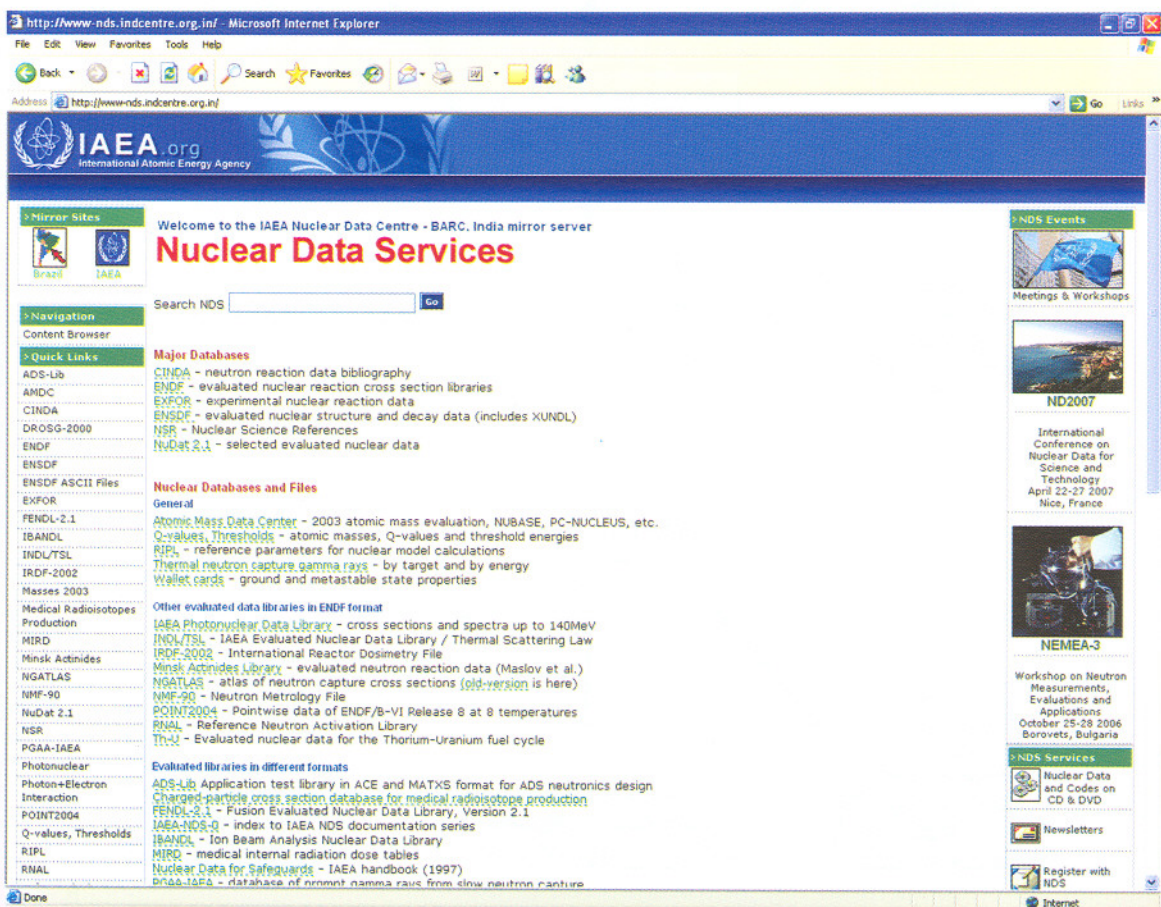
http://www-nds.indcentre.org.in/ - Microsoft Internet Explorer

File Edit View Favorites Tools Help

Back Search Favorites

Address http://www-nds.indcentre.org.in/ Go Links

IAEA.org International Atomic Energy Agency

Mirror Sites
Brazil IAEA

Navigation
Content Browser

Quick Links
ADS-Lib
AMDC
CINDA
DROSG-2000
ENDF
ENSDF
ENSDF ASCII Files
EXFOR
FENDL-2.1
IBANDL
INDL/TSL
IRDF-2002
Masses 2003
Medical Radioisotopes Production
MIRD
Minsk Actinides
NGATLAS
NMF-90
NuDat 2.1
NSR
PGAA-IAEA
Photonuclear
Photon+Electron Interaction
POINT2004
Q-values, Thresholds
RIPL
RNAL

Welcome to the IAEA Nuclear Data Centre - BARC, India mirror server

Nuclear Data Services

Search NDS Go

Major Databases
CINDA - neutron reaction data bibliography
ENDF - evaluated nuclear reaction cross section libraries
EXFOR - experimental nuclear reaction data
ENSDF - evaluated nuclear structure and decay data (includes XUNDL)
NSR - Nuclear Science References
NuDat 2.1 - selected evaluated nuclear data

Nuclear Databases and Files
General
Atomic Mass Data Center - 2003 atomic mass evaluation, NUBASE, PC-NUCLEUS, etc.
Q-values, Thresholds - atomic masses, Q-values and threshold energies
RIPL - reference parameters for nuclear model calculations
Thermal neutron capture gamma rays - by target and by energy
Wallet cards - ground and metastable state properties

Other evaluated data libraries in ENDF format
IAEA Photonuclear Data Library - cross sections and spectra up to 140MeV
INDL/TSL - IAEA Evaluated Nuclear Data Library / Thermal Scattering Law
IRDF-2002 - International Reactor Dosimetry File
Minsk Actinides Library - evaluated neutron reaction data (Maslov et al.)
NGATLAS - atlas of neutron capture cross sections (old-version is here)
NMF-90 - Neutron Metrology File
POINT2004 - Pointwise data of ENDF/B-VI Release 8 at 8 temperatures
RNAL - Reference Neutron Activation Library
Th-U - Evaluated nuclear data for the Thorium-Uranium fuel cycle

Evaluated libraries in different formats
ADS-Lib Application test library in ACE and MATXS format for ADS neutronics design
Charged-particle cross section database for medical radioisotope production
FENDL-2.1 - Fusion Evaluated Nuclear Data Library, Version 2.1
IAEA-NDS-0 - index to IAEA NDS documentation series
IBANDL - Ion Beam Analysis Nuclear Data Library
MIRD - medical internal radiation dose tables
Nuclear Data for Safeguards - IAEA handbook (1997)
PGAA-IAEA - database of prompt gamma rays from slow neutron capture

NDS Events
Meetings & Workshops

ND2007
International Conference on Nuclear Data for Science and Technology April 22-27 2007 Nice, France

NEMEA-3
Workshop on Neutron Measurements, Evaluations and Applications October 25-28 2006 Borovets, Bulgaria

NDS Services
Nuclear Data and Codes on CD & DVD
Newsletters
Register with NDS

Done Internet